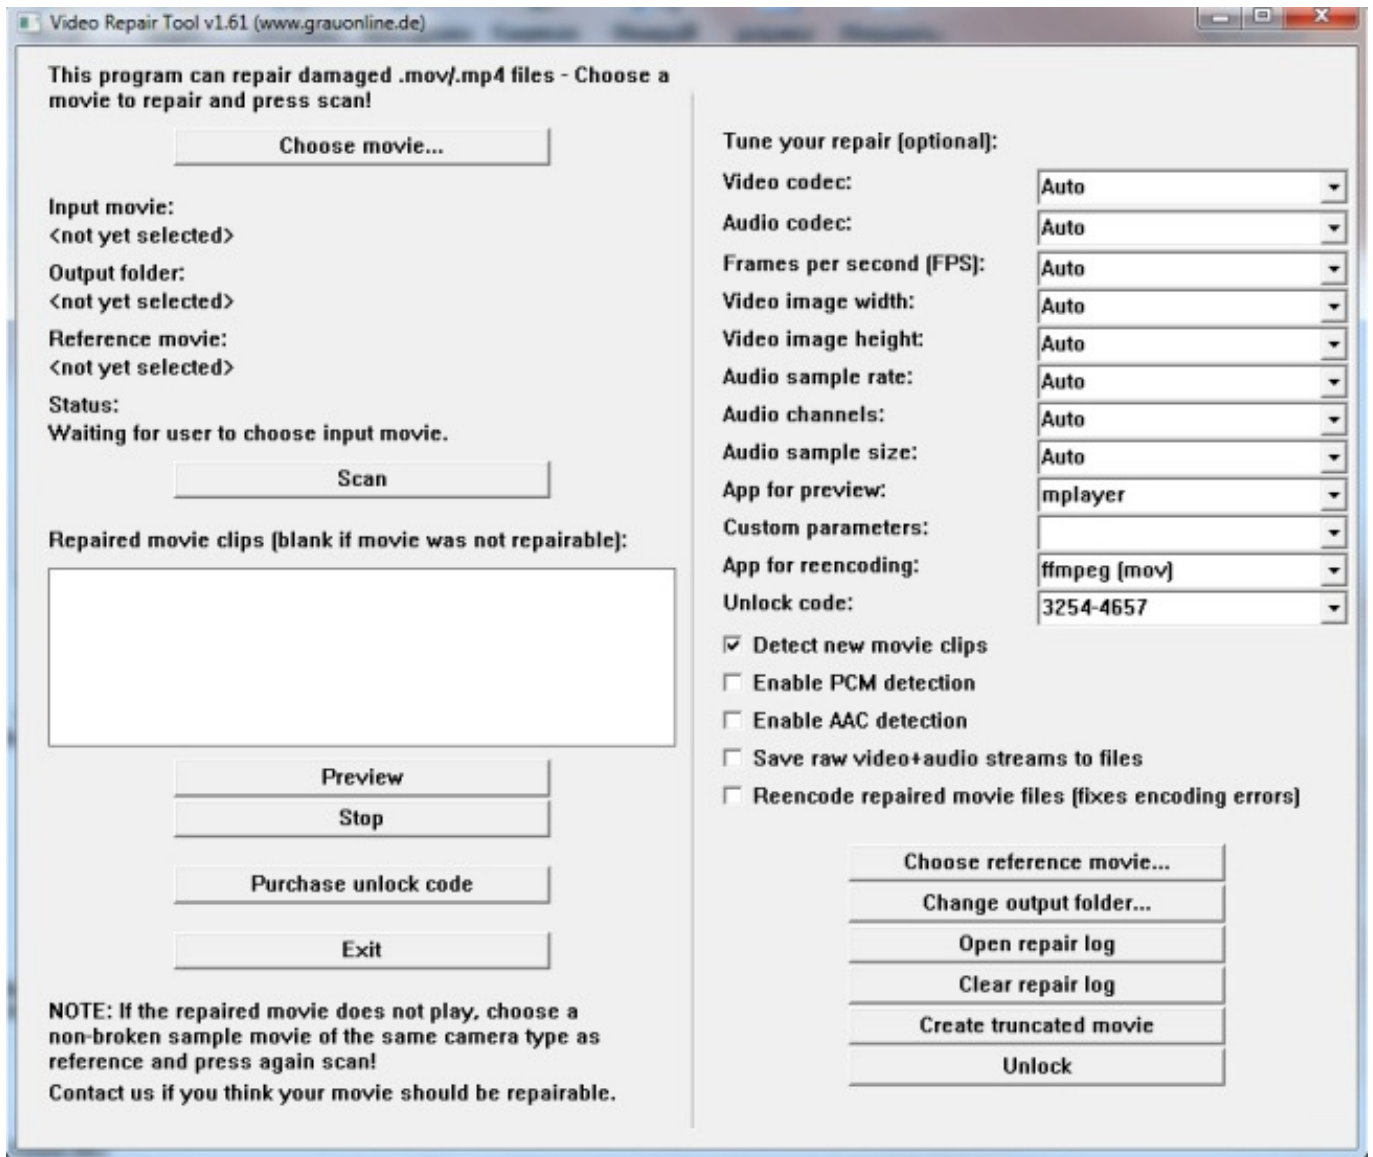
Video Repair Tool v1.61 (www.grauonline.de)

This program can repair damaged .mov/.mp4 files - Choose a movie to repair and press scan!

Choose movie...

Input movie:
<not yet selected>

Output folder:
<not yet selected>

Reference movie:
<not yet selected>

Status:
Waiting for user to choose input movie.

Scan

Repaired movie clips (blank if movie was not repairable):

Preview

Stop

Purchase unlock code

Exit

NOTE: If the repaired movie does not play, choose a non-broken sample movie of the same camera type as reference and press again scan!

Contact us if you think your movie should be repairable.

Tune your repair (optional):

| | |
|---|---|
| Video codec: | Auto |
| Audio codec: | Auto |
| Frames per second (FPS): | Auto |
| Video image width: | Auto |
| Video image height: | Auto |
| Audio sample rate: | Auto |
| Audio channels: | Auto |
| Audio sample size: | Auto |
| App for preview: | mplayer |
| Custom parameters: | |
| App for reencoding: | ffmpeg (mov) |
| Unlock code: | 3254-4657 |

☑ Detect new movie clips
☐ Enable PCM detection
☐ Enable AAC detection
☐ Save raw video+audio streams to files
☐ Reencode repaired movie files (fixes encoding errors)

Choose reference movie...

Change output folder...

Open repair log

Clear repair log

Create truncated movie

Unlock